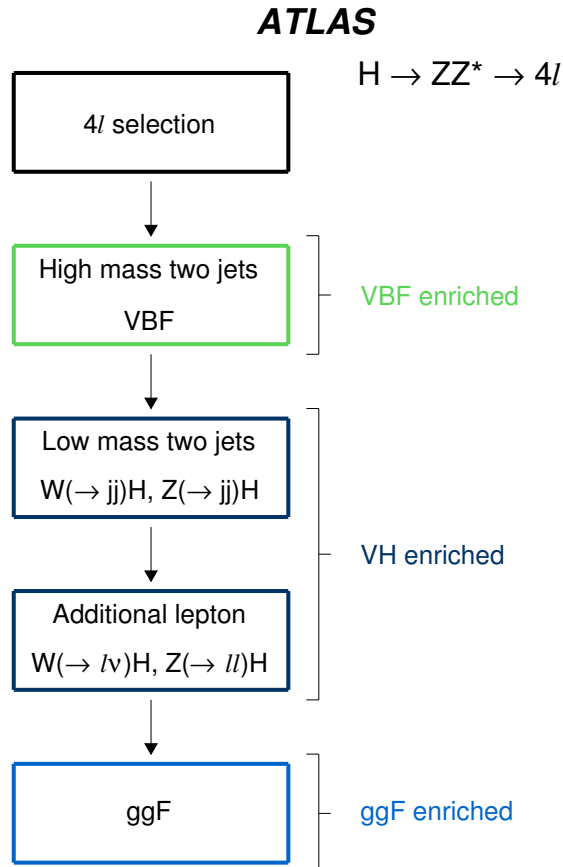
ATLAS

$H \rightarrow ZZ^* \rightarrow 4l$

$4l$ selection

High mass two jets

VBF

VBF enriched

Low mass two jets

$W(\rightarrow jj)H$, $Z(\rightarrow jj)H$

Additional lepton

$W(\rightarrow l\nu)H$, $Z(\rightarrow ll)H$

VH enriched

ggF

ggF enriched